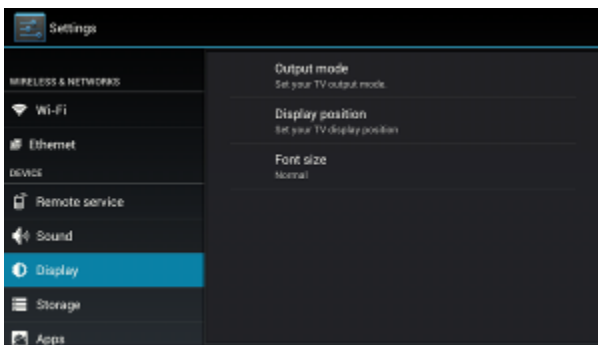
Settings

WIRELESS & NETWORKS

Wi-Fi

Ethernet

DEVICE

Remote service

Sound

Display

Storage

Apps

Output mode
Set your TV output mode.

Display position
Set your TV display position

Font size
Normal